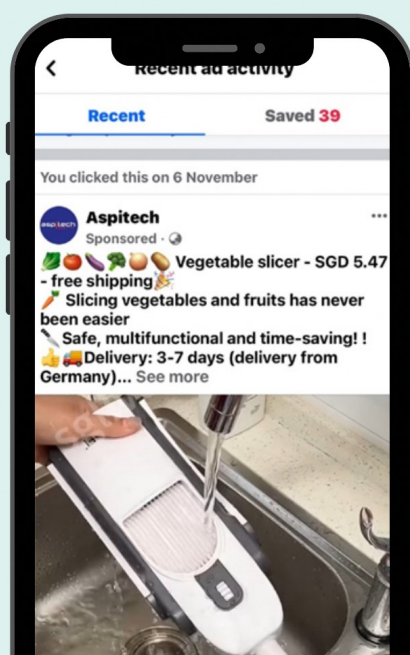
Recent ad activity

Recent

Saved 39

You clicked this on 6 November

Aspitech

Sponsored ·

🥬🍅🍆🥦🧅🥔 Vegetable slicer - SGD 5.47 - free shipping🎉
🥕 Slicing vegetables and fruits has never been easier
🔪Safe, multifunctional and time-saving! !
👍🚚Delivery: 3-7 days (delivery from Germany)... See more